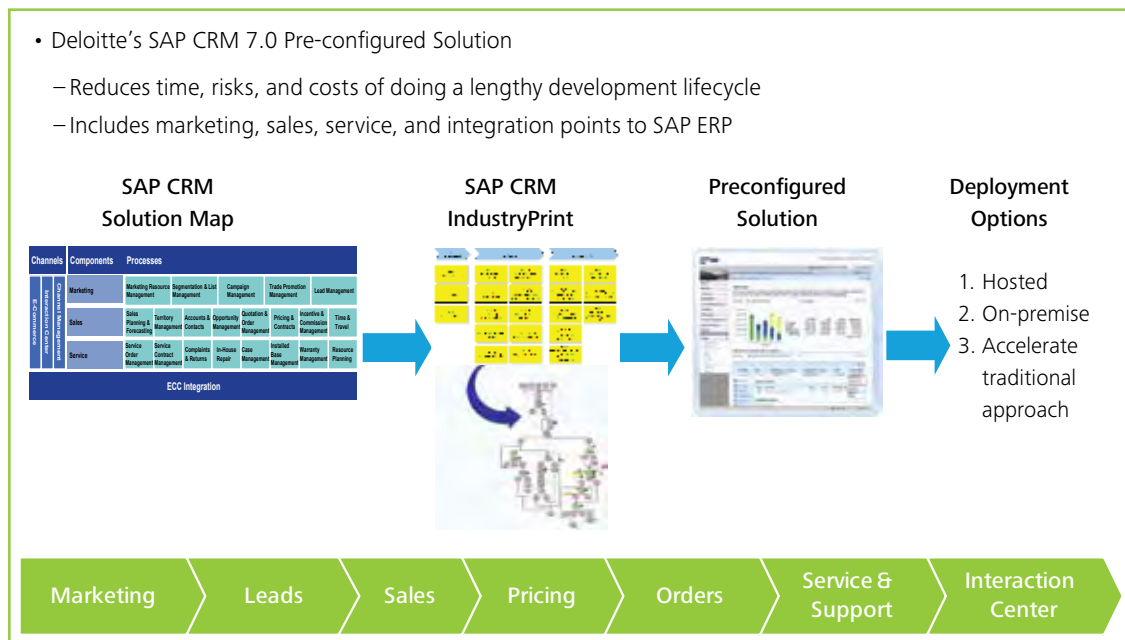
• Deloitte's SAP CRM 7.0 Pre-configured Solution

– Reduces time, risks, and costs of doing a lengthy development lifecycle

– Includes marketing, sales, service, and integration points to SAP ERP

SAP CRM Solution Map

| Channels | Components | Processes | | | | | |
|---|---|---|---|---|---|---|---|
| E-Commerce / Interaction Center / Channel Management | Marketing | Marketing Resource Management | Segmentation & List Management | Campaign Management | Trade Promotion Management | Lead Management | |
| | Sales | Sales Planning & Forecasting | Territory Management | Accounts & Contacts | Opportunity Management | Quotation & Order Management | Pricing & Contracts | Incentive & Commission Management | Time & Travel |
| | Service | Service Order Management | Service Contract Management | Complaints & Returns | In-House Repair | Case Management | Installed Base Management | Warranty Management | Resource Planning |

ECC Integration

SAP CRM IndustryPrint

Preconfigured Solution

Deployment Options

1. Hosted
2. On-premise
3. Accelerate traditional approach

Marketing | Leads | Sales | Pricing | Orders | Service & Support | Interaction Center